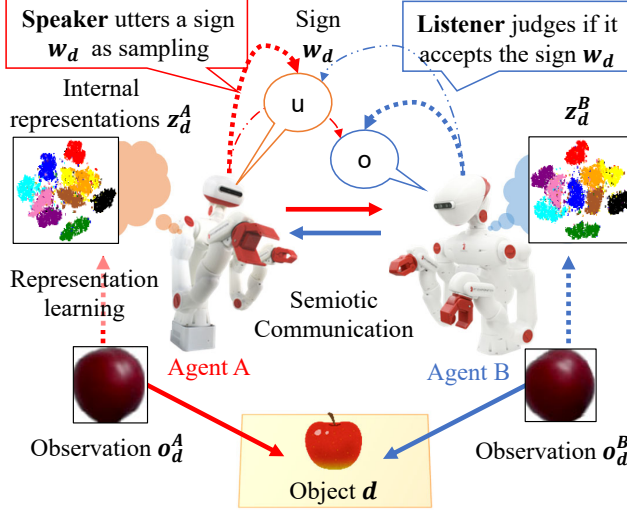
**Speaker** utters a sign $\boldsymbol{w_d}$ as sampling

Sign $\boldsymbol{w_d}$

**Listener** judges if it accepts the sign $\boldsymbol{w_d}$

Internal representations $\boldsymbol{z_d^A}$

u

o

$\boldsymbol{z_d^B}$

Representation learning

Semiotic Communication

Agent A

Agent B

Observation $\boldsymbol{o_d^A}$

Observation $\boldsymbol{o_d^B}$

Object $\boldsymbol{d}$